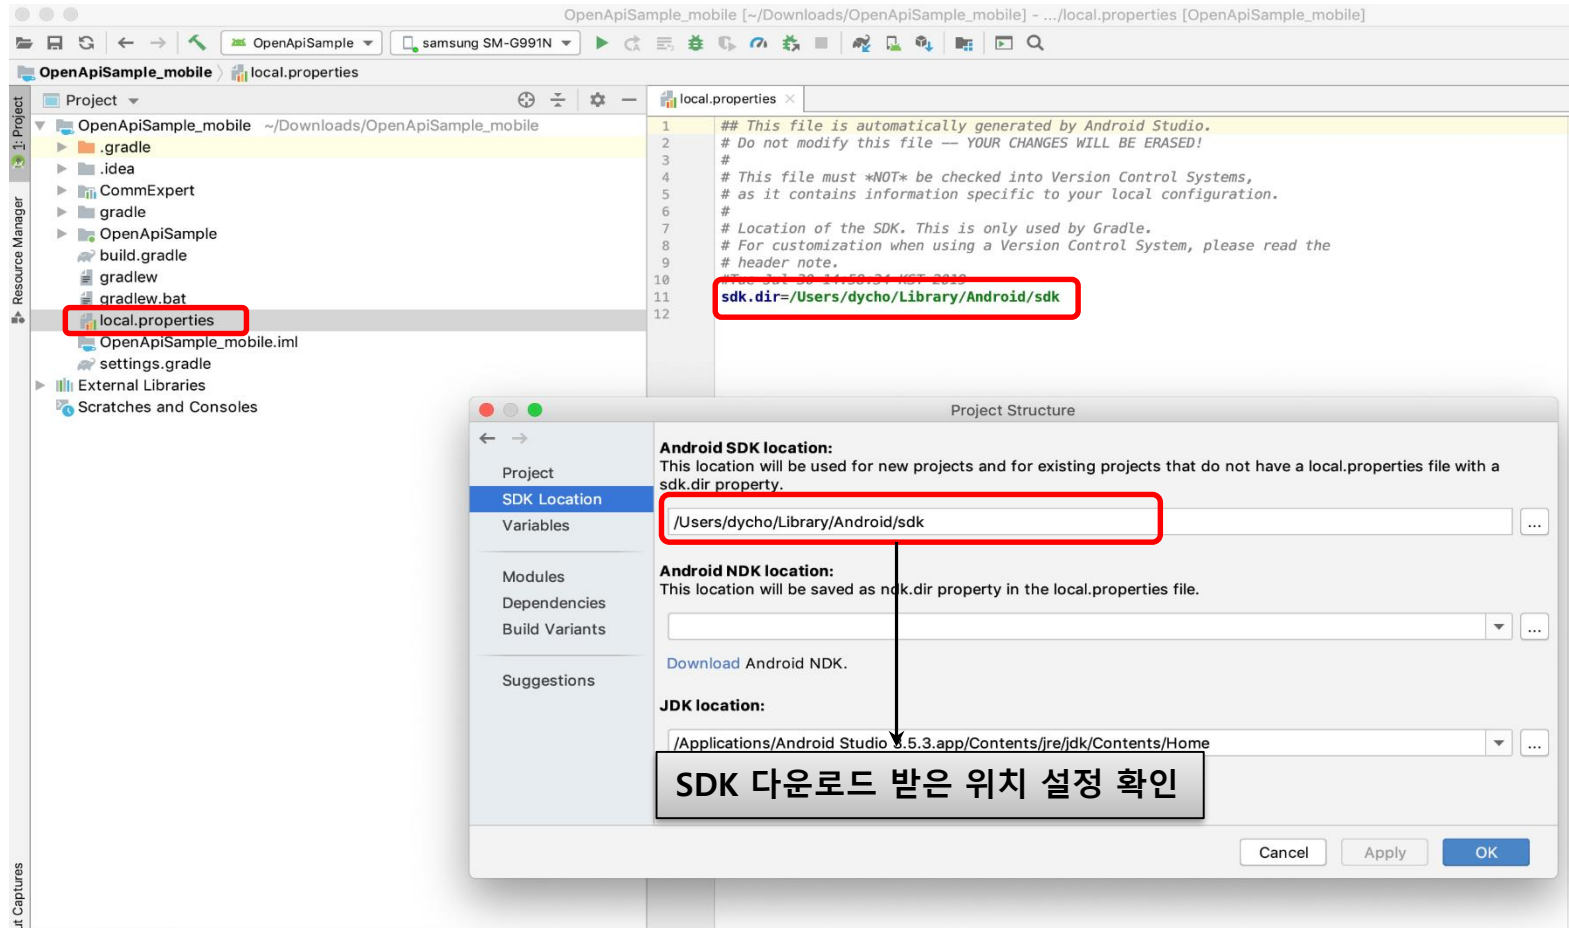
OpenApiSample_mobile [~/Downloads/OpenApiSample_mobile] - .../local.properties [OpenApiSample_mobile]

OpenApiSample samsung SM-G991N

OpenApiSample_mobile local.properties

1: Project Resource Manager

Project

OpenApiSample_mobile ~/Downloads/OpenApiSample_mobile
.gradle
.idea
CommExpert
gradle
OpenApiSample
build.gradle
gradlew
gradlew.bat
local.properties
OpenApiSample_mobile.iml
settings.gradle
External Libraries
Scratches and Consoles

local.properties

1 ## This file is automatically generated by Android Studio.
2 # Do not modify this file — YOUR CHANGES WILL BE ERASED!
3 #
4 # This file must *NOT* be checked into Version Control Systems,
5 # as it contains information specific to your local configuration.
6 #
7 # Location of the SDK. This is only used by Gradle.
8 # For customization when using a Version Control System, please read the
9 # header note.
10 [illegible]
11 sdk.dir=/Users/dycho/Library/Android/sdk
12

Project Structure

Project
SDK Location
Variables
Modules
Dependencies
Build Variants
Suggestions

Android SDK location:
This location will be used for new projects and for existing projects that do not have a local.properties file with a sdk.dir property.
/Users/dycho/Library/Android/sdk ...

Android NDK location:
This location will be saved as ndk.dir property in the local.properties file.
...
Download Android NDK.

JDK location:
/Applications/Android Studio 3.5.3.app/Contents/jre/jdk/Contents/Home ...

SDK 다운로드 받은 위치 설정 확인

Cancel Apply OK

Captures